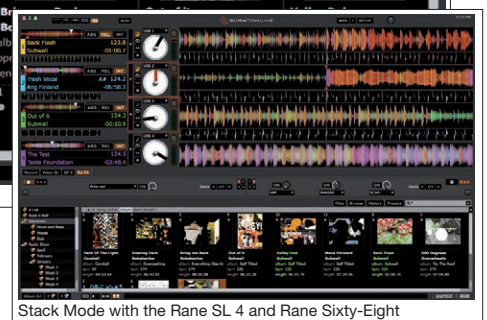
SCRATCHLIVE

Back Flash
124.8
Subwall
-01:00.7

Trash Vocal
124.8
Ang Finland
-06:58.3

Out of It
124.3
Subwall
-00:50.9

The Test
124.3
Taste Foundation
-03:46.4

Files
Browse
History
Prepare

Stack Mode with the Rane SL 4 and Rane Sixty-Eight